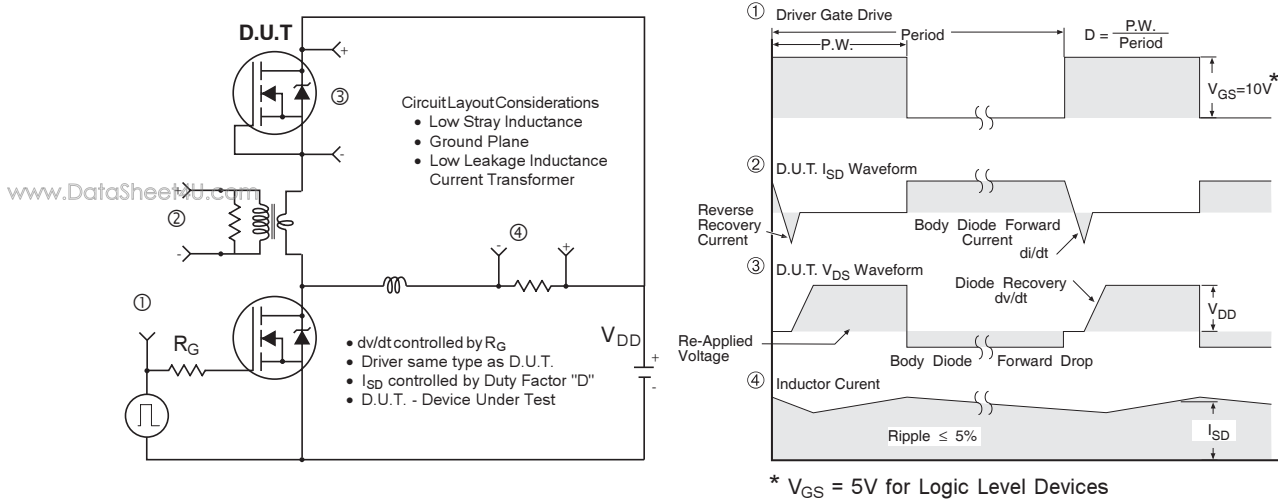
D.U.T

+

③

-

Circuit Layout Considerations
• Low Stray Inductance
• Ground Plane
• Low Leakage Inductance Current Transformer

www.DataSheet4U.com

+

②

-

④

-

+

①

$R_G$

• dv/dt controlled by $R_G$
• Driver same type as D.U.T.
• $I_{SD}$ controlled by Duty Factor "D"
• D.U.T. - Device Under Test

$V_{DD}$

+

-

① Driver Gate Drive

P.W.

Period

$D = \frac{P.W.}{Period}$

$V_{GS}=10V^*$

② D.U.T. $I_{SD}$ Waveform

Reverse Recovery Current

Body Diode Forward Current

di/dt

③ D.U.T. $V_{DS}$ Waveform

Diode Recovery dv/dt

$V_{DD}$

Re-Applied Voltage

Body Diode Forward Drop

④ Inductor Curent

Ripple $\leq$ 5%

$I_{SD}$

* $V_{GS}$ = 5V for Logic Level Devices